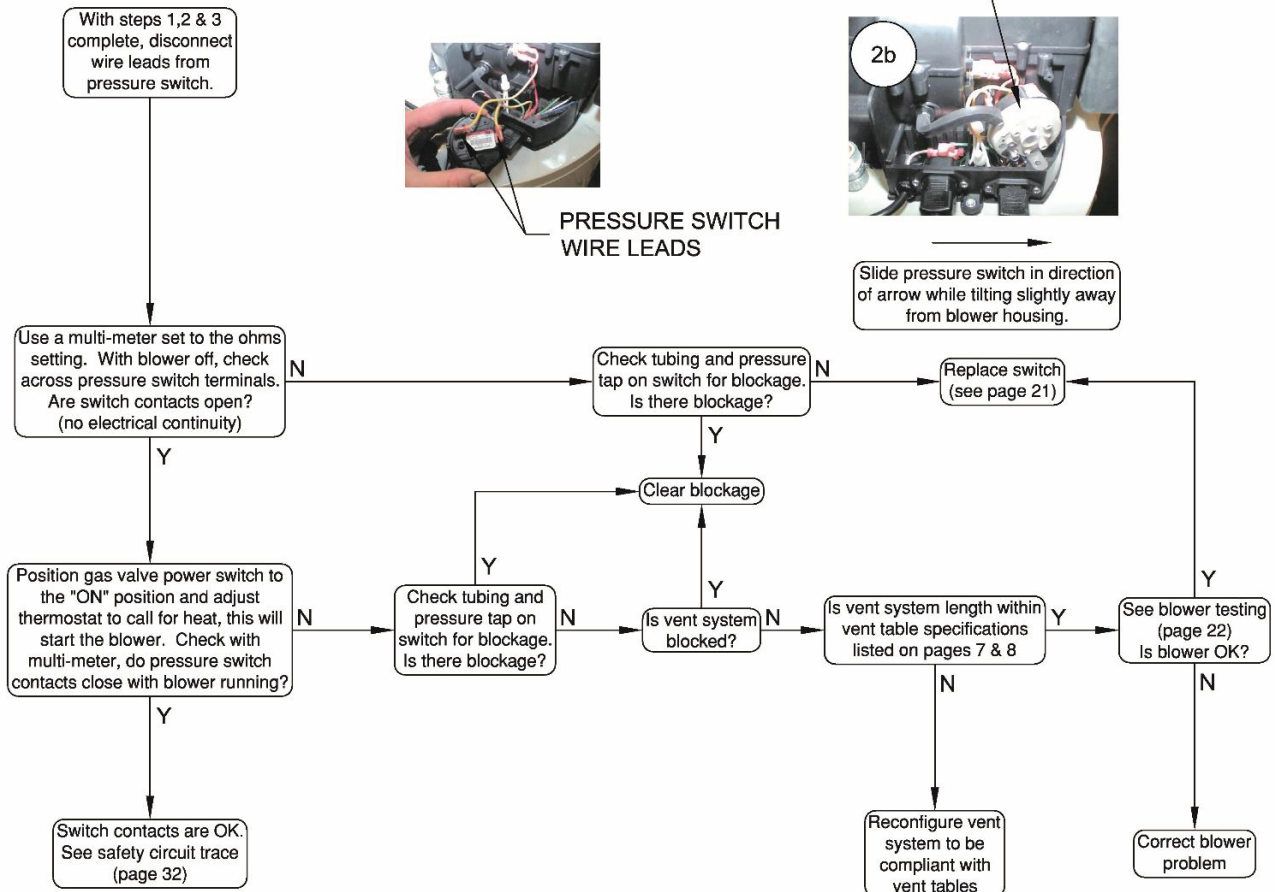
With steps 1,2 & 3 complete, disconnect wire leads from pressure switch.

PRESSURE SWITCH WIRE LEADS

2b

Slide pressure switch in direction of arrow while tilting slightly away from blower housing.

Use a multi-meter set to the ohms setting. With blower off, check across pressure switch terminals. Are switch contacts open? (no electrical continuity)

N

Check tubing and pressure tap on switch for blockage. Is there blockage?

N

Replace switch (see page 21)

Y

Y

Clear blockage

Y

Position gas valve power switch to the "ON" position and adjust thermostat to call for heat, this will start the blower. Check with multi-meter, do pressure switch contacts close with blower running?

N

Check tubing and pressure tap on switch for blockage. Is there blockage?

N

Y

Is vent system blocked?

N

Is vent system length within vent table specifications listed on pages 7 & 8

Y

See blower testing (page 22) Is blower OK?

Y

Y

N

N

Switch contacts are OK. See safety circuit trace (page 32)

Reconfigure vent system to be compliant with vent tables

Correct blower problem